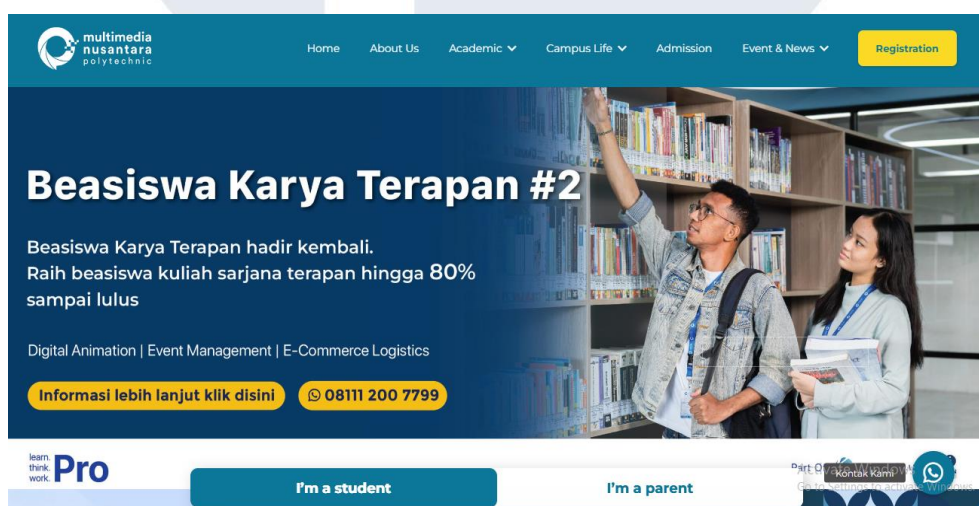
multimedia nusantara polytechnic

Home About Us Academic Campus Life Admission Event & News Registration

Beasiswa Karya Terapan #2

Beasiswa Karya Terapan hadir kembali.
Raih beasiswa kuliah sarjana terapan hingga 80% sampai lulus

Digital Animation | Event Management | E-Commerce Logistics

Informasi lebih lanjut klik disini

08111 200 7799

learn. think. work. Pro

I'm a student

I'm a parent

Part Of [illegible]

Kontak Kami

Go to Settings to activate Windows.